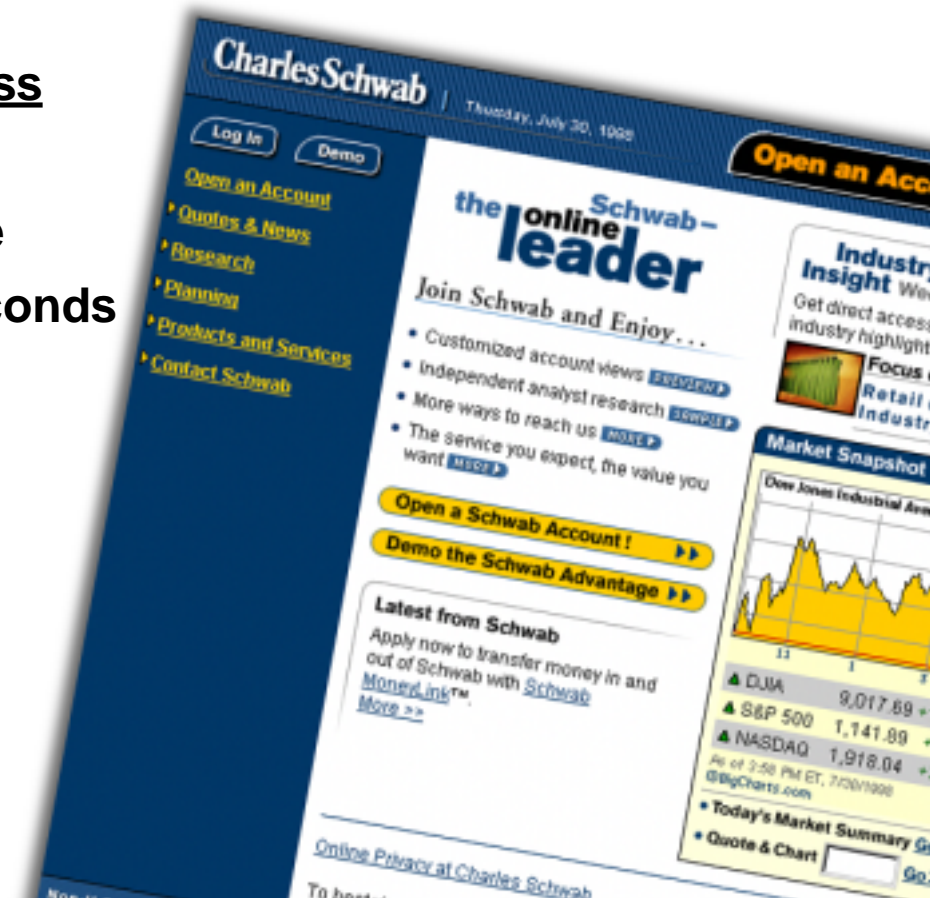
ss

e

conds

Charles Schwab | Thursday, July 30, 1998

Log In

Demo

Open an Account

Quotes & News

Research

Planning

Products and Services

Contact Schwab

Open an Acc

the online leader Schwab –

Join Schwab and Enjoy...

• Customized account views PREVIEW

• Independent analyst research SAMPLE

• More ways to reach us MORE

• The service you expect, the value you want MORE

Open a Schwab Account !

Demo the Schwab Advantage

Latest from Schwab

Apply now to transfer money in and out of Schwab with Schwab MoneyLink™.

More >>

Online Privacy at Charles Schwab

To best

Industry Insight We

Get direct access industry highlight

Focus

Retail Industr

Market Snapshot

Dow Jones Industrial Ave

11 1

▲ DJIA 9,017.69

▲ S&P 500 1,141.89

▲ NASDAQ 1,918.04

As of 3:58 PM ET, 7/30/1998 ©BigCharts.com

• Today's Market Summary Go

• Quote & Chart Go

Non